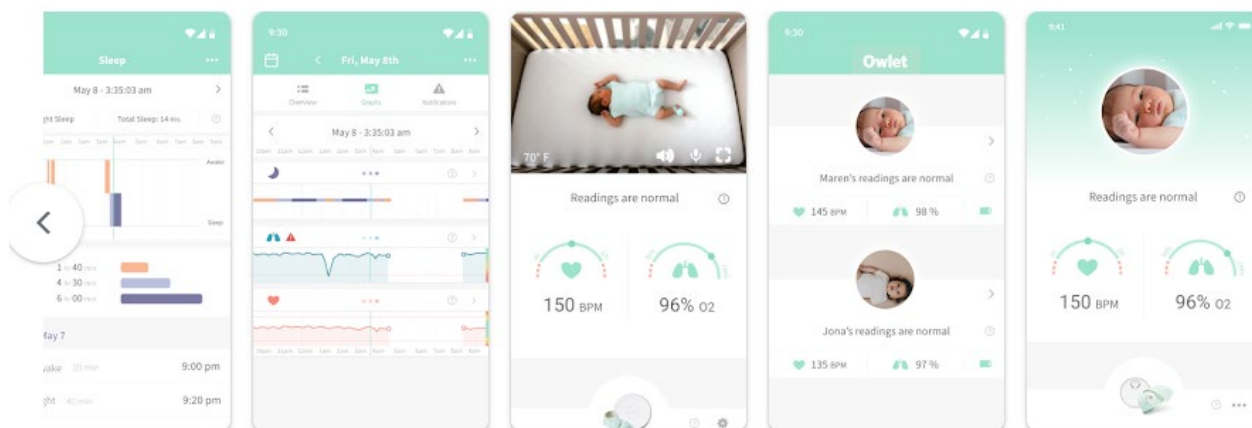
Sleep

May 8 - 3:35:03 am

ght Sleep

Total Sleep: 14 hrs

Awake

Sleep

1 hr 40 min

4 hr 30 min

6 hr 00 min

May 7

ake 10 min

9:00 pm

ght 40 min

9:20 pm

9:30

Fri, May 8th

Overview

Graphs

Notifications

May 8 - 3:35:03 am

70° F

Readings are normal

150 BPM

96% O2

9:30

Owlet

Maren's readings are normal

145 BPM

98 %

Jona's readings are normal

135 BPM

97 %

9:41

Readings are normal

150 BPM

96% O2